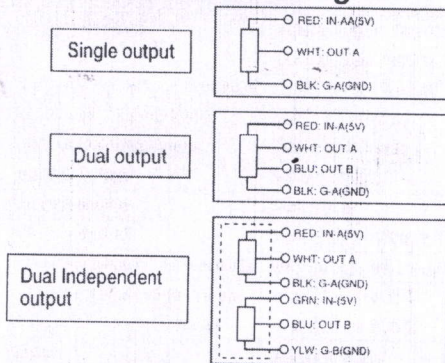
Single output

RED: IN-AA(5V)
WHT: OUT A
BLK: G-A(GND)

Dual output

RED: IN-A(5V)
WHT: OUT A
BLU: OUT B
BLK: G-A(GND)

Dual Independent output

RED: IN-A(5V)
WHT: OUT A
BLK: G-A(GND)
GRN: IN-(5V)
BLU: OUT B
YLW: G-B(GND)